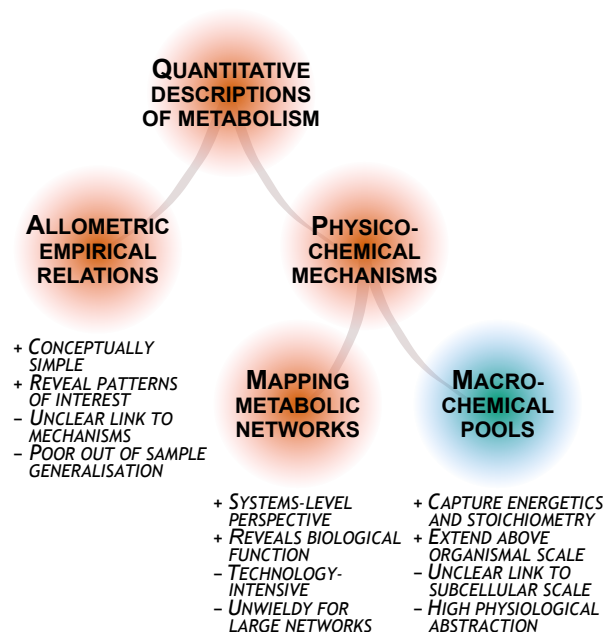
QUANTITATIVE DESCRIPTIONS OF METABOLISM

ALLOMETRIC EMPIRICAL RELATIONS

PHYSICO-CHEMICAL MECHANISMS

+ CONCEPTUALLY SIMPLE
+ REVEAL PATTERNS OF INTEREST
– UNCLEAR LINK TO MECHANISMS
– POOR OUT OF SAMPLE GENERALISATION

MAPPING METABOLIC NETWORKS

MACRO-CHEMICAL POOLS

+ SYSTEMS-LEVEL PERSPECTIVE
+ REVEALS BIOLOGICAL FUNCTION
– TECHNOLOGY-INTENSIVE
– UNWIELDY FOR LARGE NETWORKS

+ CAPTURE ENERGETICS AND STOICHIOMETRY
+ EXTEND ABOVE ORGANISMAL SCALE
– UNCLEAR LINK TO SUBCELLULAR SCALE
– HIGH PHYSIOLOGICAL ABSTRACTION